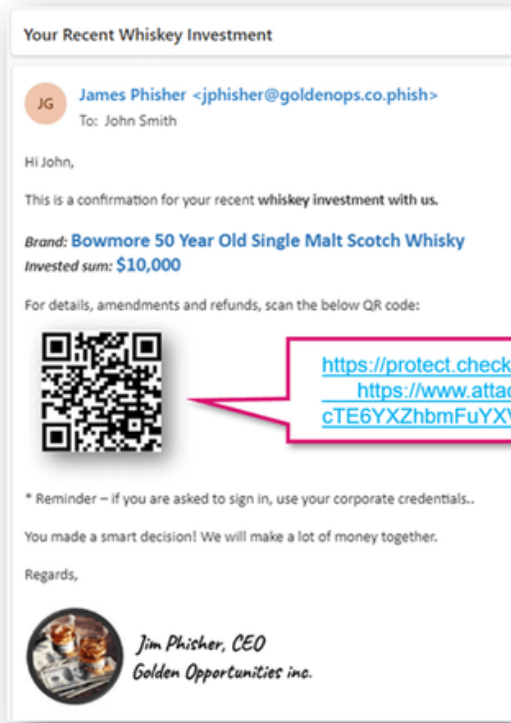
Your Recent Whiskey Investment

JG James Phisher <jphisher@goldenops.co.phish>
To: John Smith

Hi John,

This is a confirmation for your recent whiskey investment with us.

Brand: Bowmore 50 Year Old Single Malt Scotch Whisky
Invested sum: $10,000

For details, amendments and refunds, scan the below QR code:

https://protect.check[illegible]
https://www.attac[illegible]
cTE6YXZhbmFuYX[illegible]

* Reminder – if you are asked to sign in, use your corporate credentials..

You made a smart decision! We will make a lot of money together.

Regards,

Jim Phisher, CEO
Golden Opportunities inc.